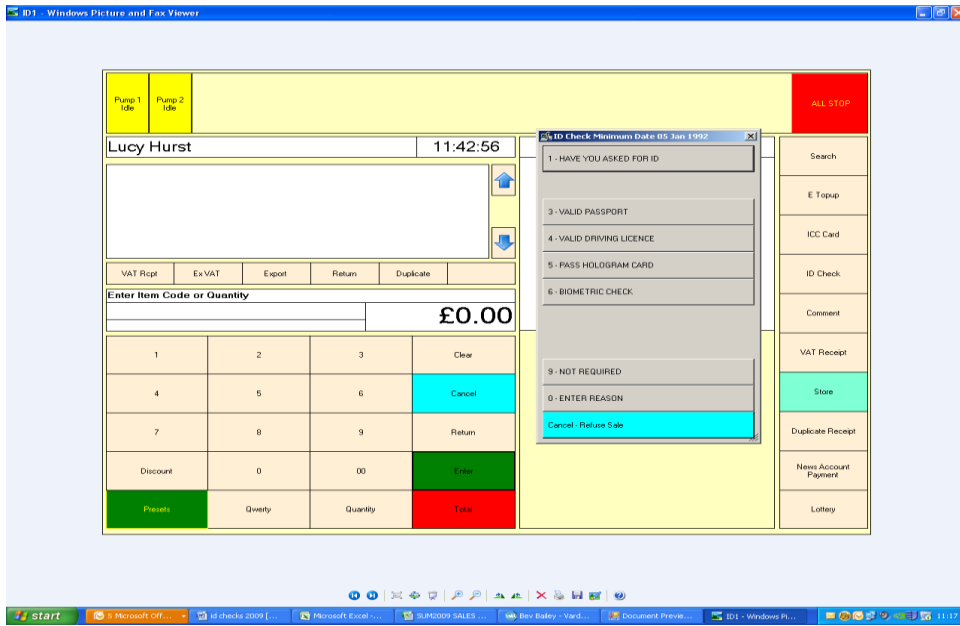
ID1 - Windows Picture and Fax Viewer

Pump 1 Idle
Pump 2 Idle

ALL STOP

Lucy Hurst
11:42:56

VAT Rcpt
Ex VAT
Export
Return
Duplicate

Enter Item Code or Quantity

£0.00

1
2
3
Clear
4
5
6
Cancel
7
8
9
Return
Discount
0
00
Enter
Presets
Qwerty
Quantity
Total

ID Check Minimum Date 05 Jan 1992

1 - HAVE YOU ASKED FOR ID
3 - VALID PASSPORT
4 - VALID DRIVING LICENCE
5 - PASS HOLOGRAM CARD
6 - BIOMETRIC CHECK
9 - NOT REQUIRED
0 - ENTER REASON
Cancel - Refuse Sale

Search
E Topup
ICC Card
ID Check
Comment
VAT Receipt
Store
Duplicate Receipt
News Account Payment
Lottery

start
5 Microsoft Off...
id checks 2009 [...
Microsoft Excel -...
SUM2009 SALES ...
Bev Bailey - Vard...
Document Previe...
ID1 - Windows Pi...
11:17